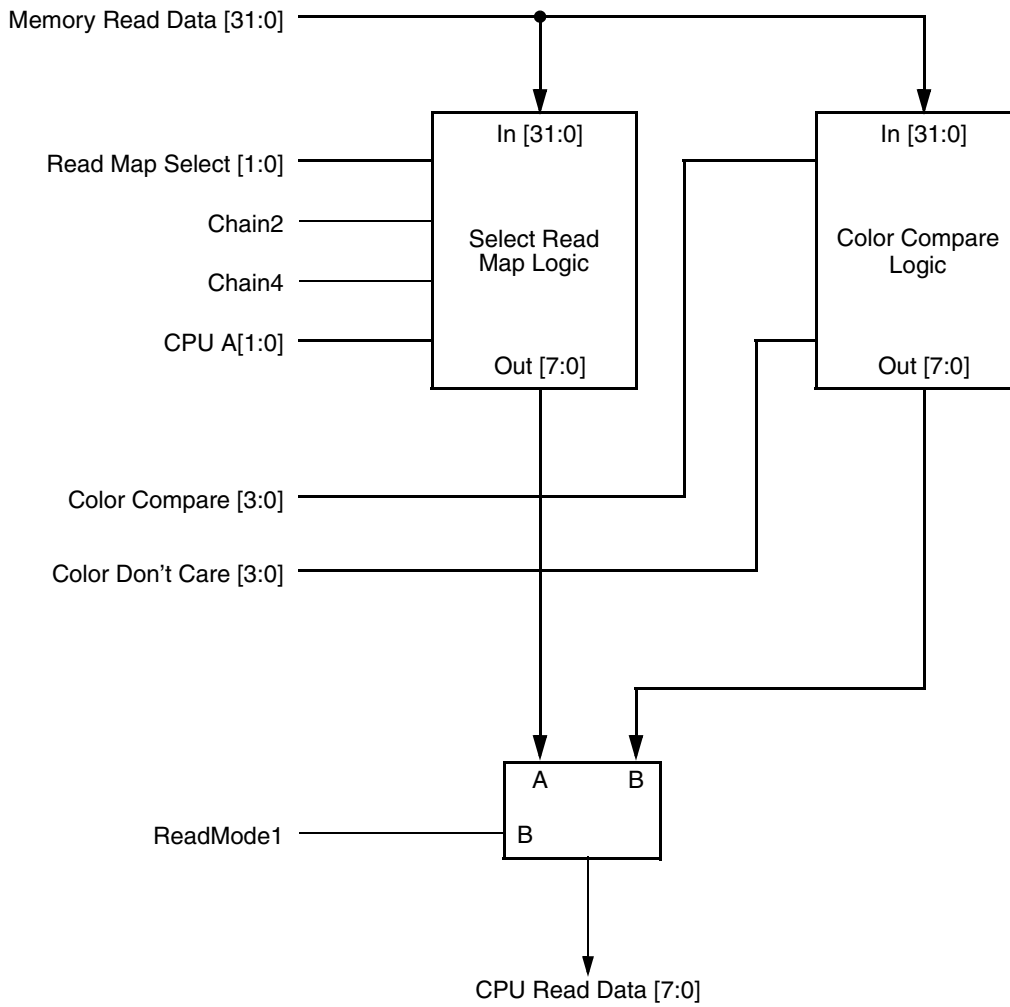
Memory Read Data [31:0]

In [31:0]

Select Read Map Logic

Out [7:0]

In [31:0]

Color Compare Logic

Out [7:0]

Read Map Select [1:0]

Chain2

Chain4

CPU A[1:0]

Color Compare [3:0]

Color Don't Care [3:0]

A

B

ReadMode1

B

CPU Read Data [7:0]